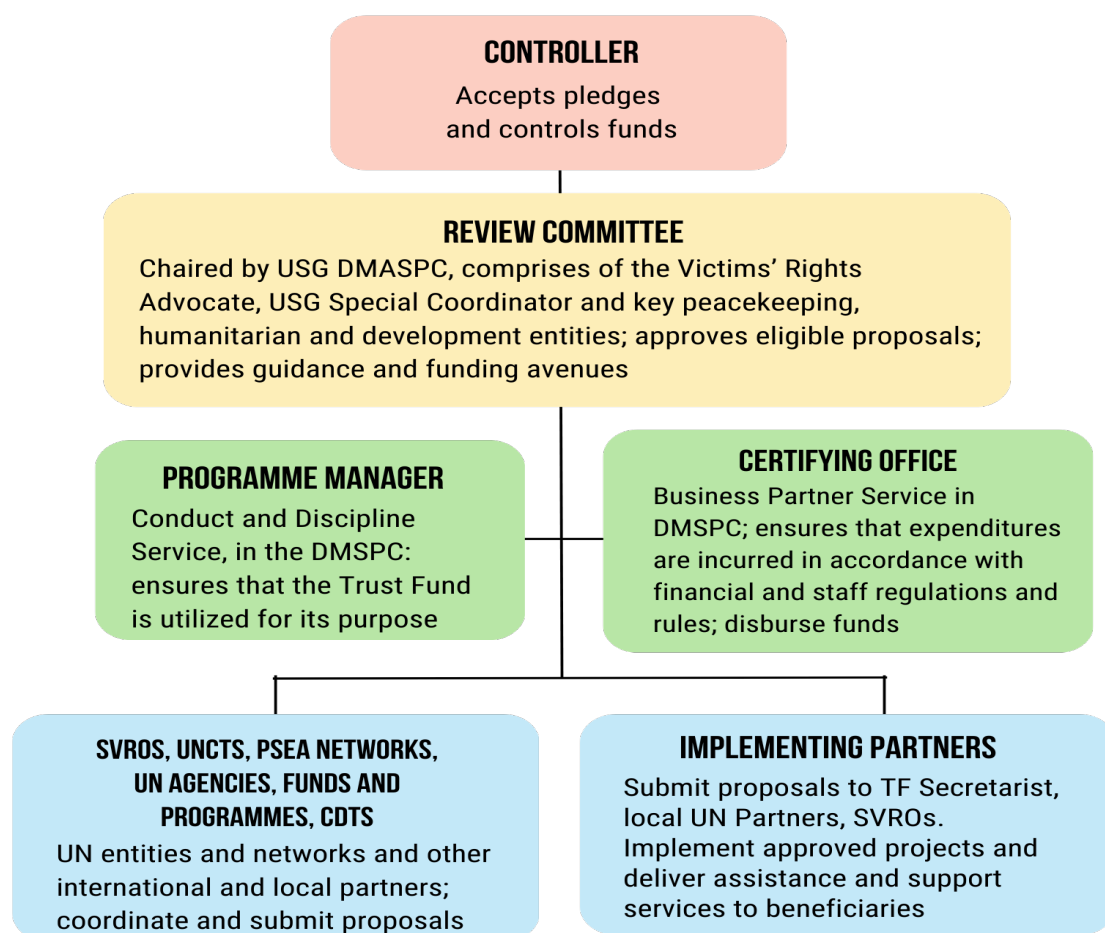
CONTROLLER
Accepts pledges and controls funds

REVIEW COMMITTEE
Chaired by USG DMASPC, comprises of the Victims' Rights Advocate, USG Special Coordinator and key peacekeeping, humanitarian and development entities; approves eligible proposals; provides guidance and funding avenues

PROGRAMME MANAGER
Conduct and Discipline Service, in the DMSPC: ensures that the Trust Fund is utilized for its purpose

CERTIFYING OFFICE
Business Partner Service in DMSPC; ensures that expenditures are incurred in accordance with financial and staff regulations and rules; disburse funds

SVROS, UNCTS, PSEA NETWORKS, UN AGENCIES, FUNDS AND PROGRAMMES, CDTS
UN entities and networks and other international and local partners; coordinate and submit proposals

IMPLEMENTING PARTNERS
Submit proposals to TF Secretarist, local UN Partners, SVROs. Implement approved projects and deliver assistance and support services to beneficiaries